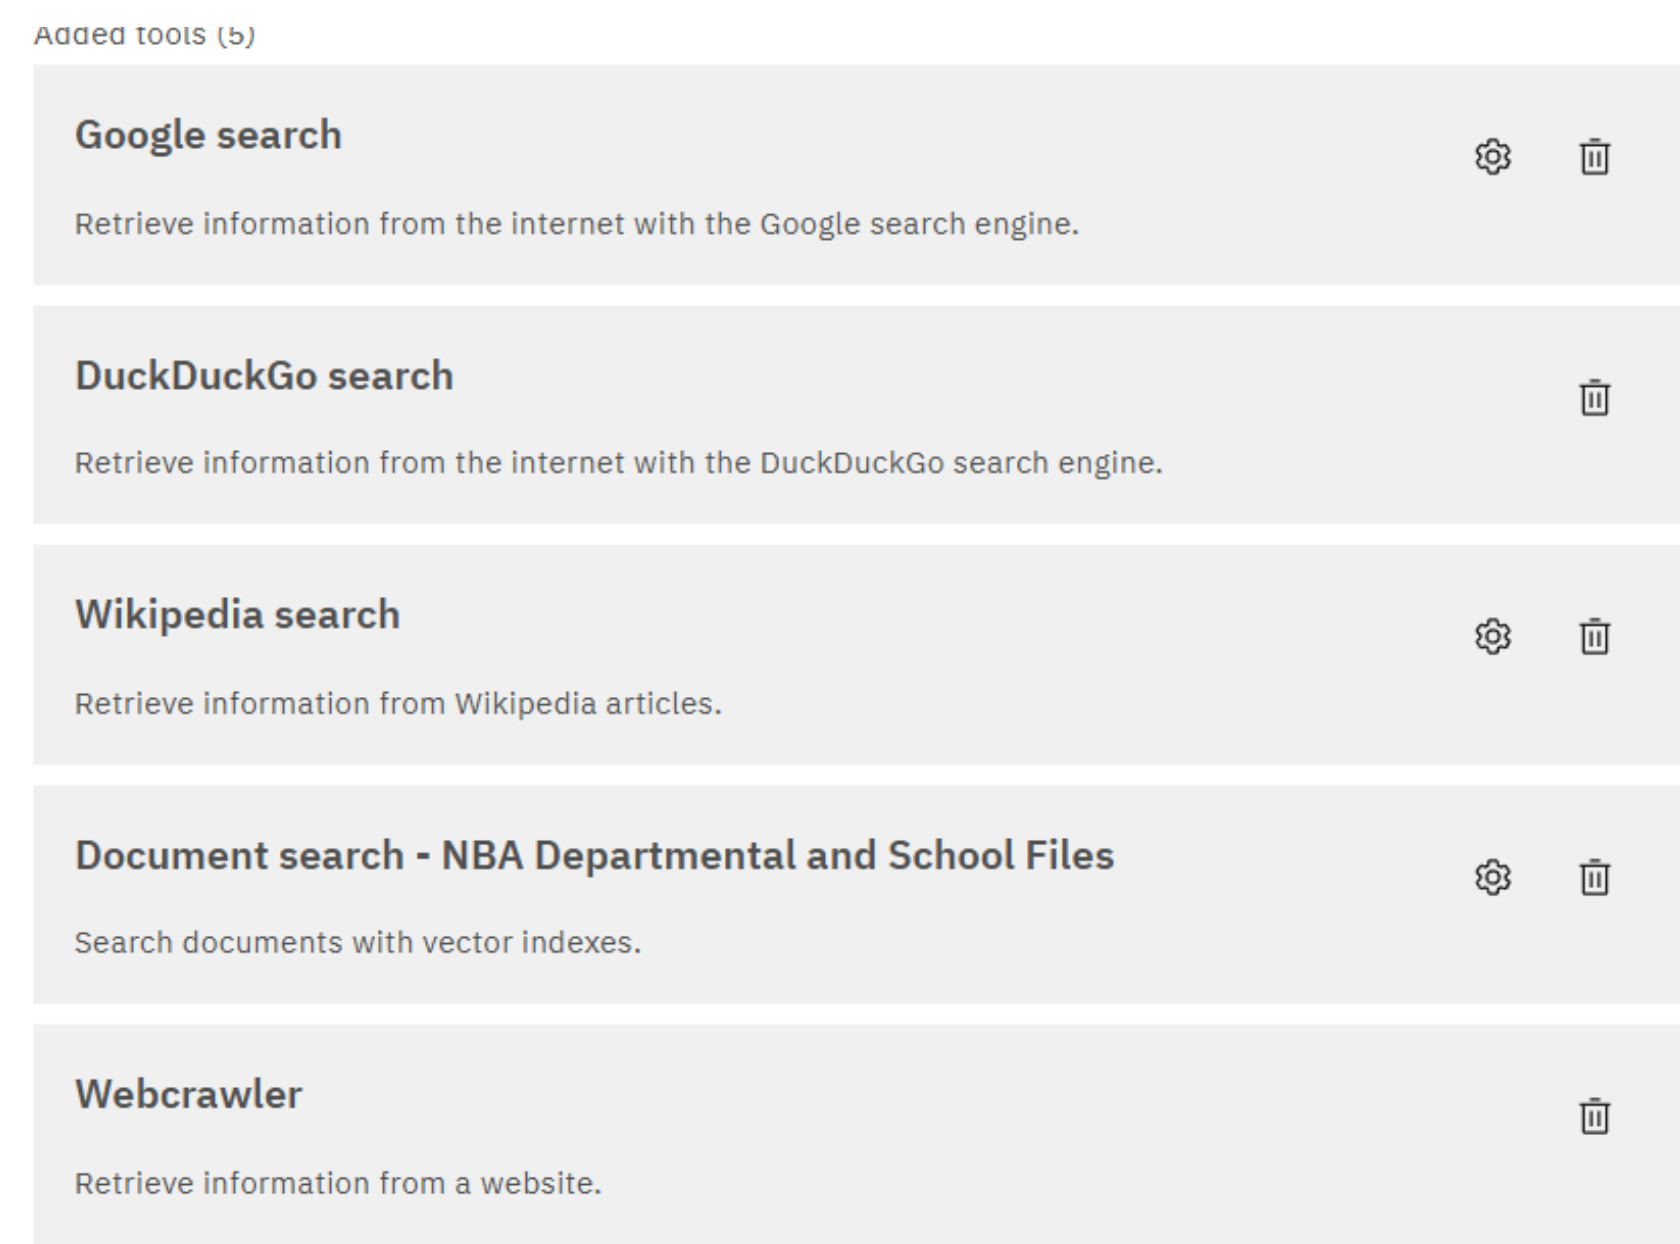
Added tools (5)

Google search

Retrieve information from the internet with the Google search engine.

DuckDuckGo search

Retrieve information from the internet with the DuckDuckGo search engine.

Wikipedia search

Retrieve information from Wikipedia articles.

Document search - NBA Departmental and School Files

Search documents with vector indexes.

Webcrawler

Retrieve information from a website.